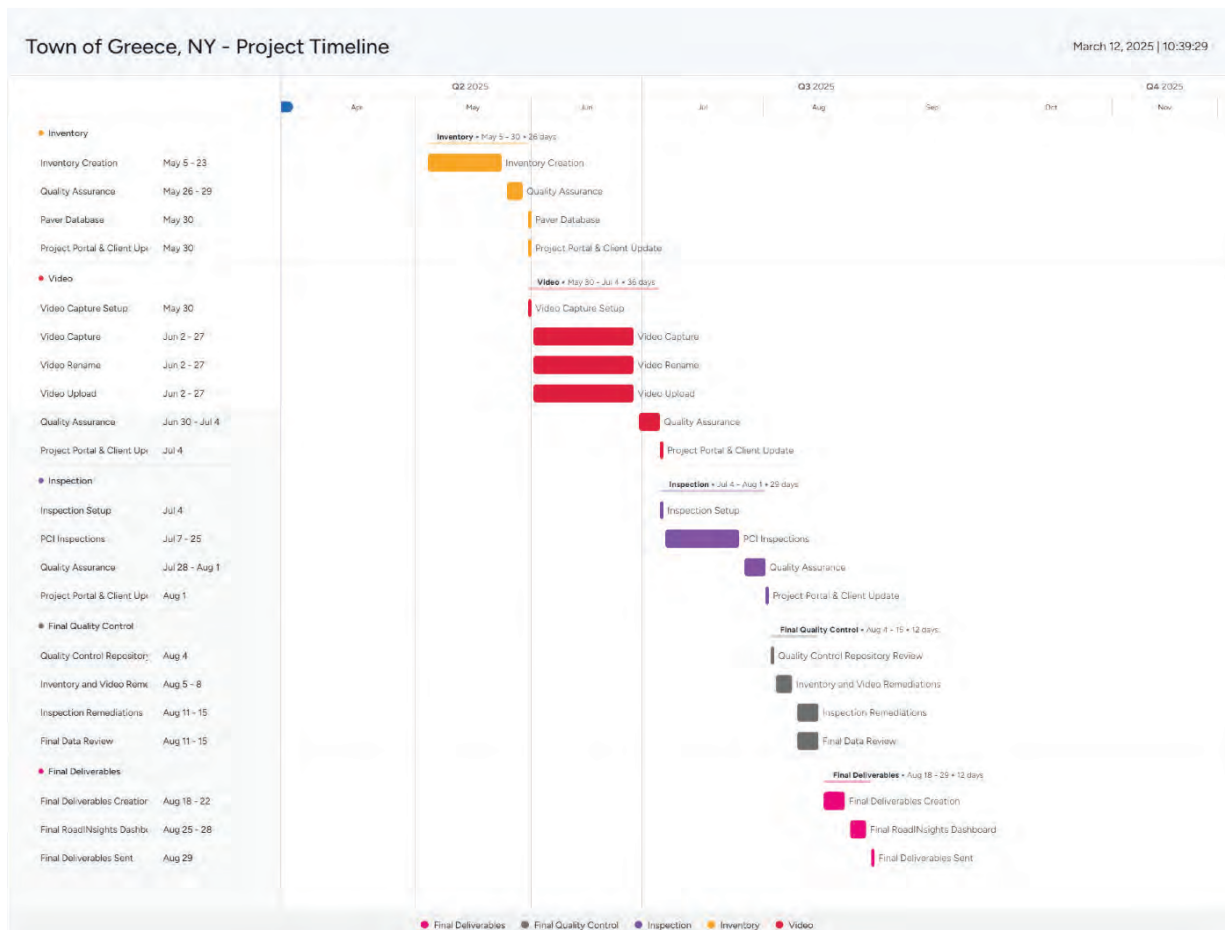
Town of Greece, NY - Project Timeline

March 12, 2025 | 10:39:29

Q2 2025 Q3 2025 Q4 2025

Apr May Jun Jul Aug Sep Oct Nov

| Task | Dates |
|---|---|
| Inventory | |
| Inventory Creation | May 5 - 23 |
| Quality Assurance | May 26 - 29 |
| Paver Database | May 30 |
| Project Portal & Client Up | May 30 |
| Video | |
| Video Capture Setup | May 30 |
| Video Capture | Jun 2 - 27 |
| Video Rename | Jun 2 - 27 |
| Video Upload | Jun 2 - 27 |
| Quality Assurance | Jun 30 - Jul 4 |
| Project Portal & Client Up | Jul 4 |
| Inspection | |
| Inspection Setup | Jul 4 |
| PCI Inspections | Jul 7 - 25 |
| Quality Assurance | Jul 28 - Aug 1 |
| Project Portal & Client Up | Aug 1 |
| Final Quality Control | |
| Quality Control Repositor | Aug 4 |
| Inventory and Video Reme | Aug 5 - 8 |
| Inspection Remediations | Aug 11 - 15 |
| Final Data Review | Aug 11 - 15 |
| Final Deliverables | |
| Final Deliverables Creation | Aug 18 - 22 |
| Final RoadINsights Dashb | Aug 25 - 28 |
| Final Deliverables Sent | Aug 29 |

Inventory • May 5 - 30 • 26 days
Inventory Creation
Quality Assurance
Paver Database
Project Portal & Client Update
Video • May 30 - Jul 4 • 36 days
Video Capture Setup
Video Capture
Video Rename
Video Upload
Quality Assurance
Project Portal & Client Update
Inspection • Jul 4 - Aug 1 • 29 days
Inspection Setup
PCI Inspections
Quality Assurance
Project Portal & Client Update
Final Quality Control • Aug 4 - 15 • 12 days
Quality Control Repository Review
Inventory and Video Remediations
Inspection Remediations
Final Data Review
Final Deliverables • Aug 18 - 29 • 12 days
Final Deliverables Creation
Final RoadINsights Dashboard
Final Deliverables Sent

Final Deliverables   Final Quality Control   Inspection   Inventory   Video